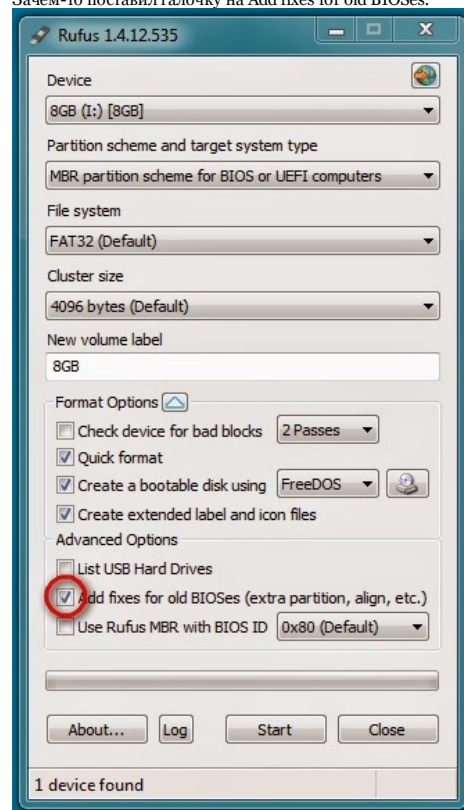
Зачем-то поставил галочку на Add fixes for old BIOSes.

Rufus 1.4.12.535

Device

8GB (I:) [8GB]

Partition scheme and target system type

MBR partition scheme for BIOS or UEFI computers

File system

FAT32 (Default)

Cluster size

4096 bytes (Default)

New volume label

8GB

Format Options

Check device for bad blocks 2 Passes

Quick format

Create a bootable disk using FreeDOS

Create extended label and icon files

Advanced Options

List USB Hard Drives

Add fixes for old BIOSes (extra partition, align, etc.)

Use Rufus MBR with BIOS ID 0x80 (Default)

About... Log Start Close

1 device found